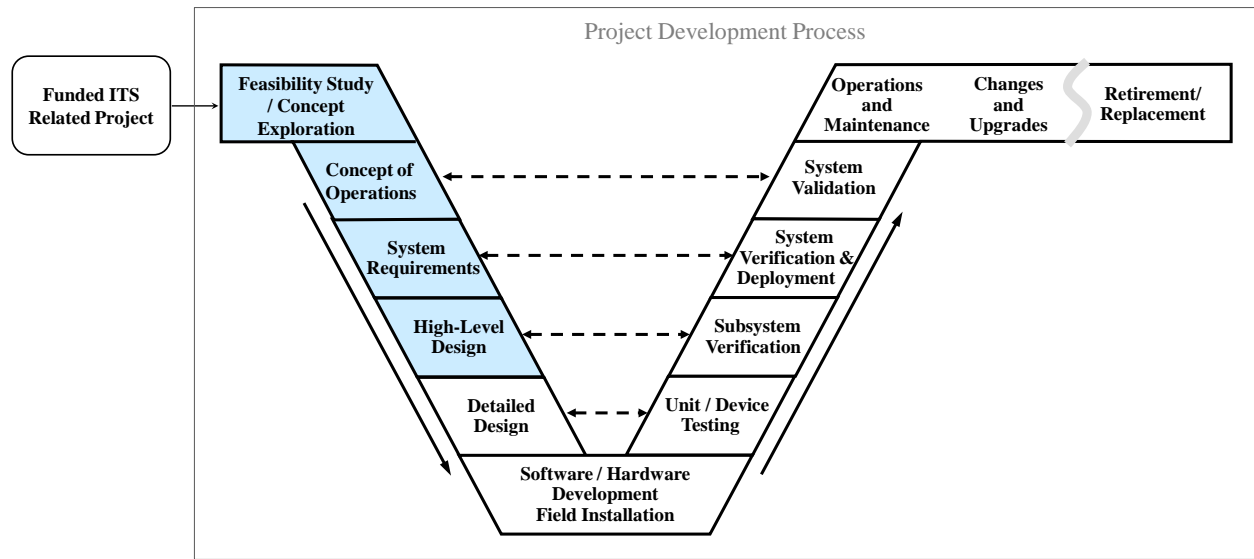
Project Development Process

Funded ITS Related Project

Feasibility Study / Concept Exploration

Concept of Operations

System Requirements

High-Level Design

Detailed Design

Software / Hardware Development Field Installation

Unit / Device Testing

Subsystem Verification

System Verification & Deployment

System Validation

Operations and Maintenance

Changes and Upgrades

Retirement/ Replacement